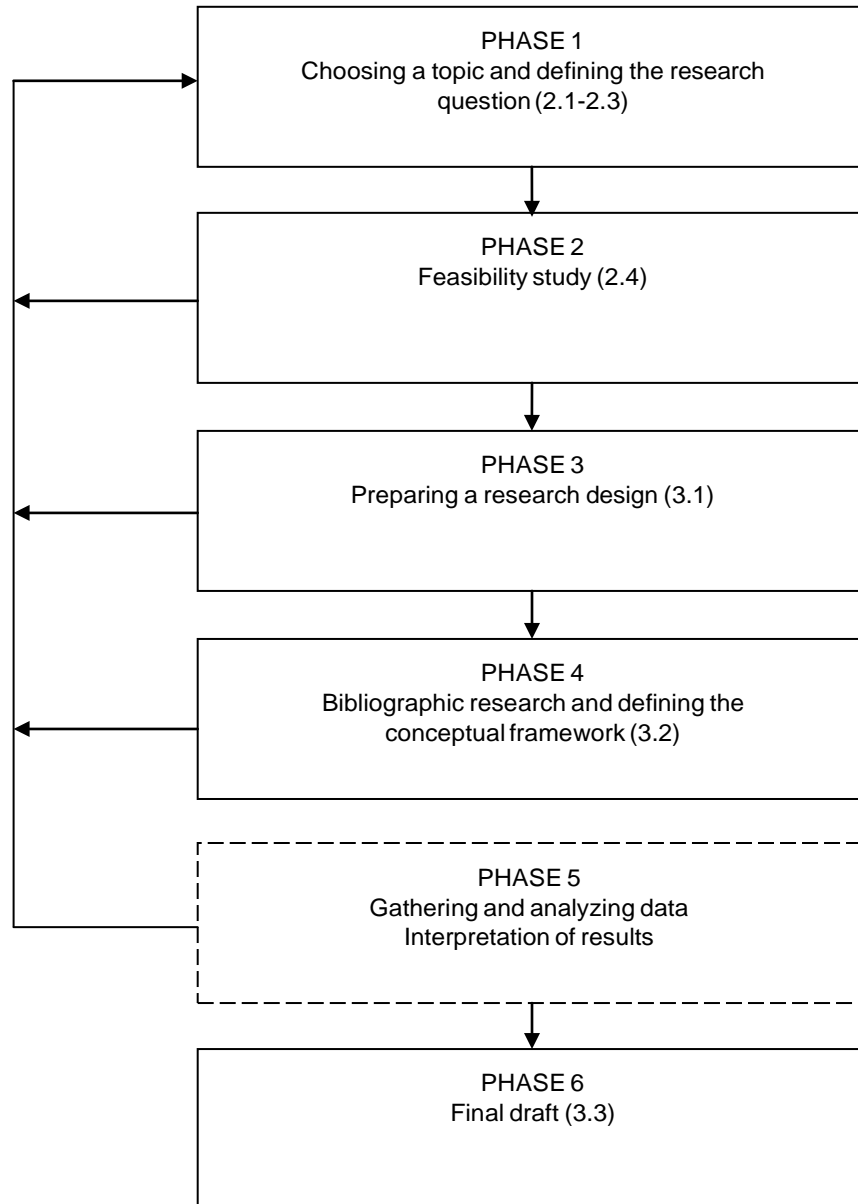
PHASE 1
Choosing a topic and defining the research question (2.1-2.3)

PHASE 2
Feasibility study (2.4)

PHASE 3
Preparing a research design (3.1)

PHASE 4
Bibliographic research and defining the conceptual framework (3.2)

PHASE 5
Gathering and analyzing data
Interpretation of results

PHASE 6
Final draft (3.3)